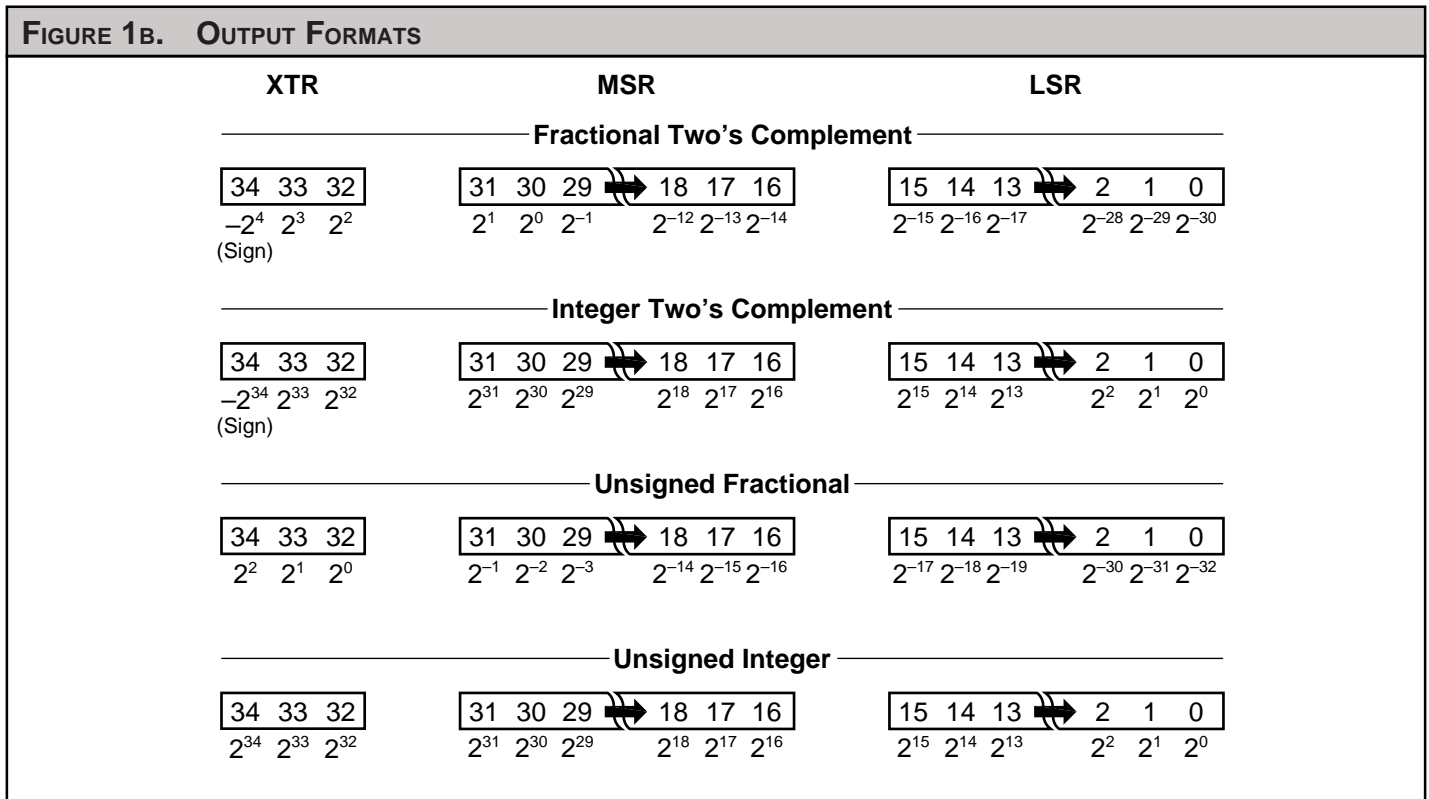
FIGURE 1B. OUTPUT FORMATS

XTR MSR LSR

Fractional Two's Complement

| 34 | 33 | 32 |
|---|---|---|
| $-2^4$ | $2^3$ | $2^2$ |

(Sign)

| 31 | 30 | 29 | 18 | 17 | 16 |
|---|---|---|---|---|---|
| $2^1$ | $2^0$ | $2^{-1}$ | $2^{-12}$ | $2^{-13}$ | $2^{-14}$ |

| 15 | 14 | 13 | 2 | 1 | 0 |
|---|---|---|---|---|---|
| $2^{-15}$ | $2^{-16}$ | $2^{-17}$ | $2^{-28}$ | $2^{-29}$ | $2^{-30}$ |

Integer Two's Complement

| 34 | 33 | 32 |
|---|---|---|
| $-2^{34}$ | $2^{33}$ | $2^{32}$ |

(Sign)

| 31 | 30 | 29 | 18 | 17 | 16 |
|---|---|---|---|---|---|
| $2^{31}$ | $2^{30}$ | $2^{29}$ | $2^{18}$ | $2^{17}$ | $2^{16}$ |

| 15 | 14 | 13 | 2 | 1 | 0 |
|---|---|---|---|---|---|
| $2^{15}$ | $2^{14}$ | $2^{13}$ | $2^2$ | $2^1$ | $2^0$ |

Unsigned Fractional

| 34 | 33 | 32 |
|---|---|---|
| $2^2$ | $2^1$ | $2^0$ |

| 31 | 30 | 29 | 18 | 17 | 16 |
|---|---|---|---|---|---|
| $2^{-1}$ | $2^{-2}$ | $2^{-3}$ | $2^{-14}$ | $2^{-15}$ | $2^{-16}$ |

| 15 | 14 | 13 | 2 | 1 | 0 |
|---|---|---|---|---|---|
| $2^{-17}$ | $2^{-18}$ | $2^{-19}$ | $2^{-30}$ | $2^{-31}$ | $2^{-32}$ |

Unsigned Integer

| 34 | 33 | 32 |
|---|---|---|
| $2^{34}$ | $2^{33}$ | $2^{32}$ |

| 31 | 30 | 29 | 18 | 17 | 16 |
|---|---|---|---|---|---|
| $2^{31}$ | $2^{30}$ | $2^{29}$ | $2^{18}$ | $2^{17}$ | $2^{16}$ |

| 15 | 14 | 13 | 2 | 1 | 0 |
|---|---|---|---|---|---|
| $2^{15}$ | $2^{14}$ | $2^{13}$ | $2^2$ | $2^1$ | $2^0$ |